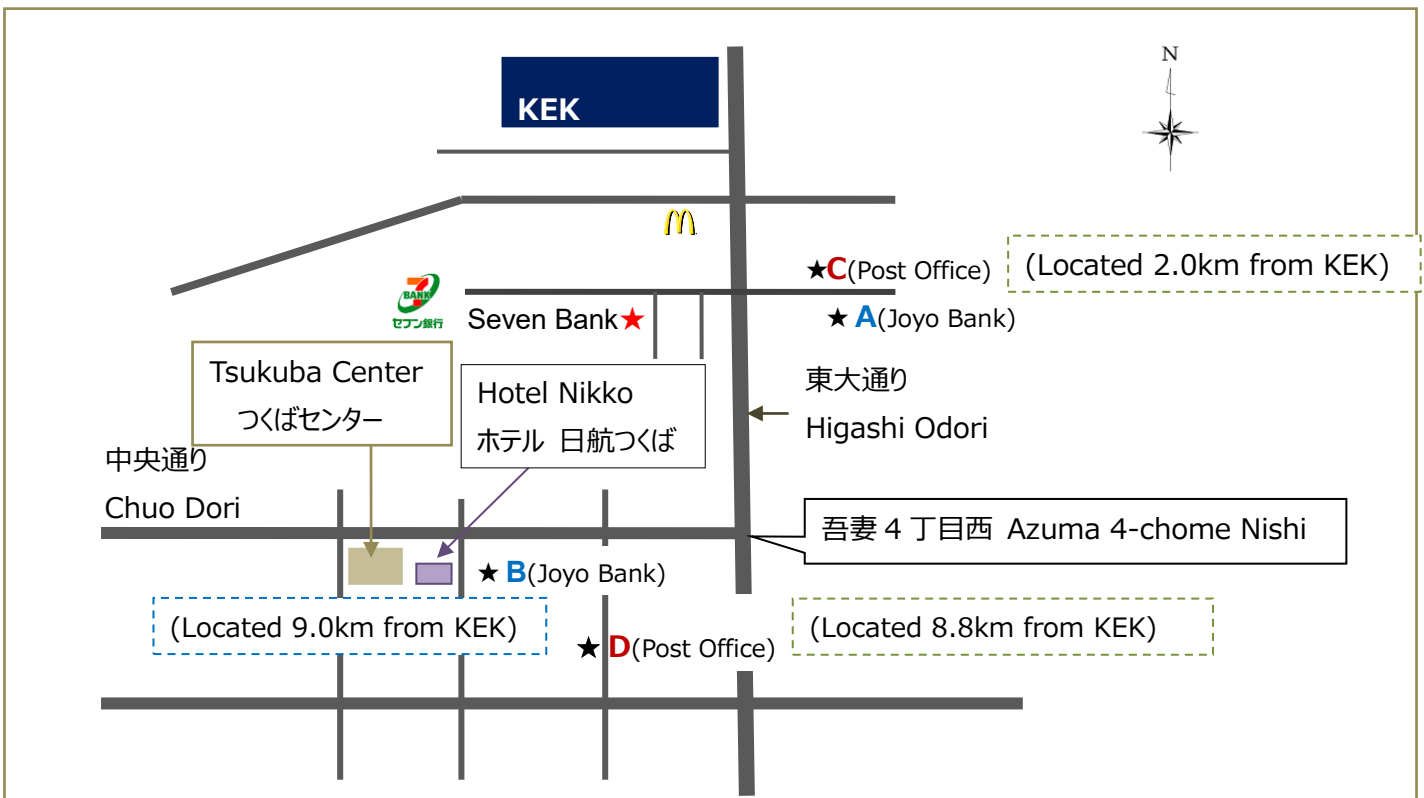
KEK

N

★C(Post Office)

(Located 2.0km from KEK)

BANK
セブン銀行

Seven Bank★

★ A(Joyo Bank)

Tsukuba Center
つくばセンター

Hotel Nikko
ホテル 日航つくば

東大通り
Higashi Odori

中央通り
Chuo Dori

吾妻４丁目西 Azuma 4-chome Nishi

★ B(Joyo Bank)

(Located 9.0km from KEK)

★ D(Post Office)

(Located 8.8km from KEK)